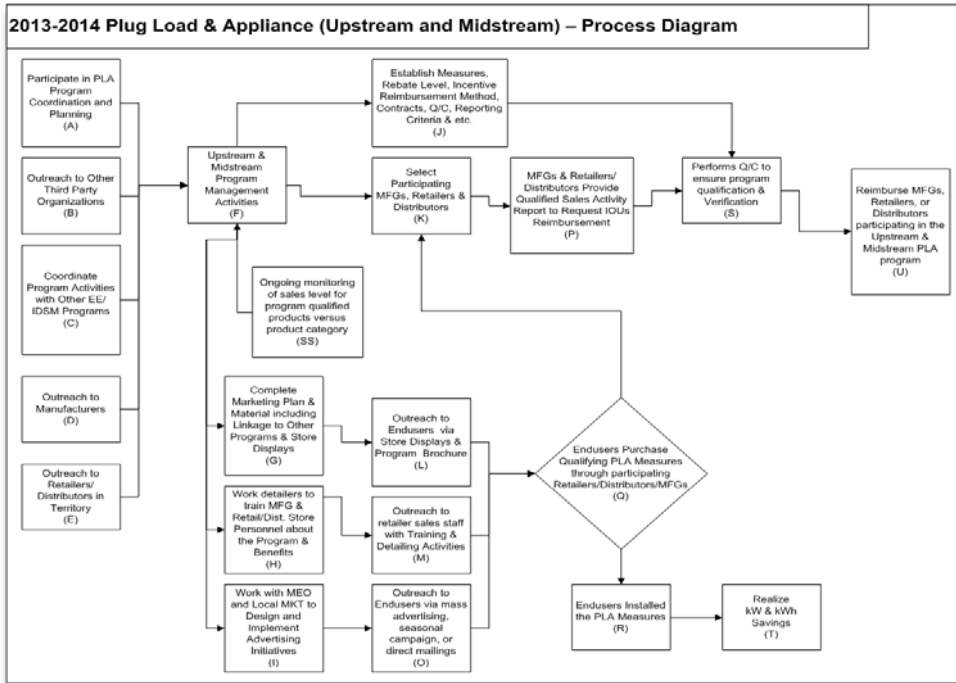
2013-2014 Plug Load & Appliance (Upstream and Midstream) – Process Diagram

Participate in PLA Program Coordination and Planning (A)

Outreach to Other Third Party Organizations (B)

Coordinate Program Activities with Other EE/ IDSM Programs (C)

Outreach to Manufacturers (D)

Outreach to Retailers/ Distributors in Territory (E)

Upstream & Midstream Program Management Activities (F)

Establish Measures, Rebate Level, Incentive Reimbursement Method, Contracts, Q/C, Reporting Criteria & etc. (J)

Select Participating MFGs, Retailers & Distributors (K)

MFGs & Retailers/ Distributors Provide Qualified Sales Activity Report to Request IOUs Reimbursement (P)

Performs Q/C to ensure program qualification & Verification (S)

Reimburse MFGs, Retailers, or Distributors participating in the Upstream & Midstream PLA program (U)

Ongoing monitoring of sales level for program qualified products versus product category (SS)

Complete Marketing Plan & Material including Linkage to Other Programs & Store Displays (G)

Outreach to Endusers via Store Displays & Program Brochure (L)

Endusers Purchase Qualifying PLA Measures through participating Retailers/Distributors/MFGs (Q)

Work detailers to train MFG & Retail/Dist. Store Personnel about the Program & Benefits (H)

Outreach to retailer sales staff with Training & Detailing Activities (M)

Work with MEO and Local MKT to Design and Implement Advertising Initiatives (I)

Outreach to Endusers via mass advertising, seasonal campaign, or direct mailings (O)

Endusers Installed the PLA Measures (R)

Realize kW & kWh Savings (T)